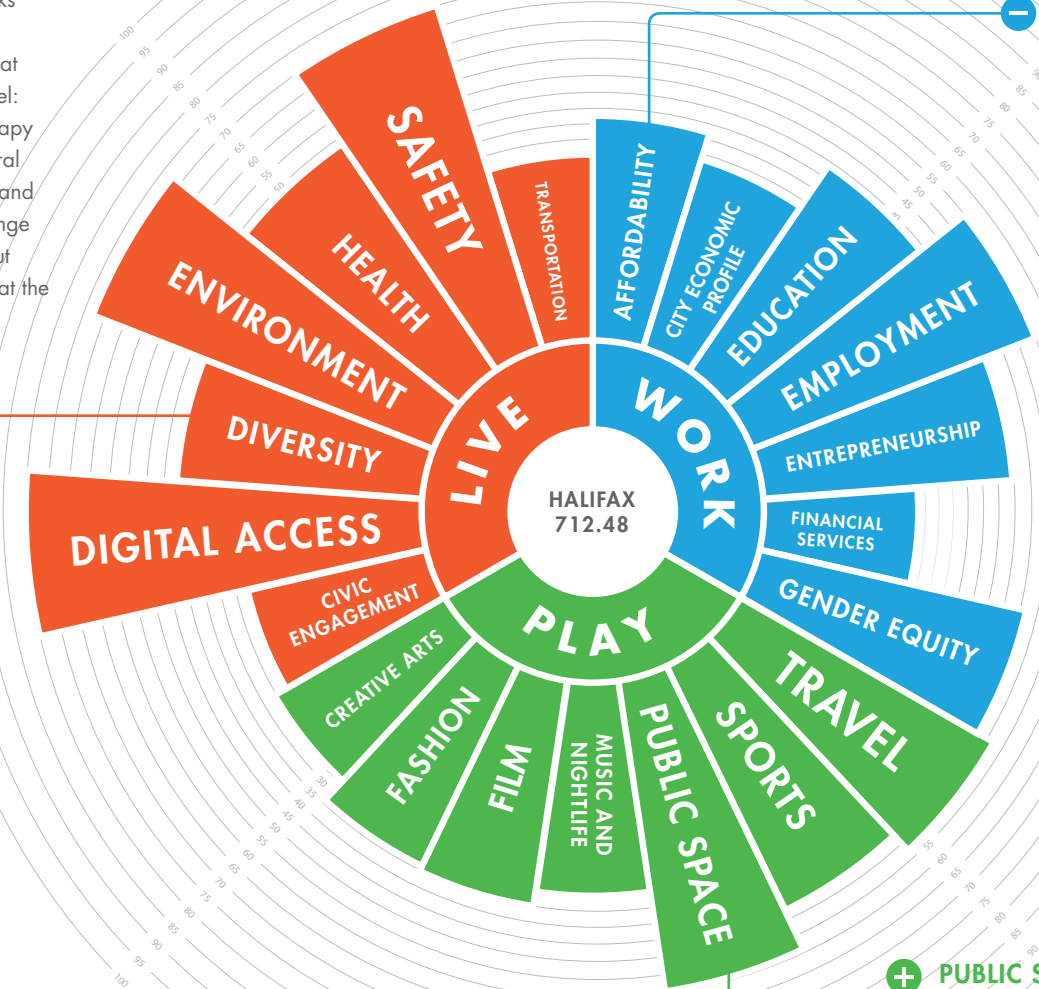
ks
at
el:
apy
ral
and
nge
ut
at the

100
95
90
85
80
75
70
65
60
55
50

SAFETY
TRANSPORTATION
HEALTH
ENVIRONMENT
DIVERSITY
DIGITAL ACCESS
CIVIC ENGAGEMENT
LIVE

AFFORDABILITY
CITY ECONOMIC PROFILE
EDUCATION
EMPLOYMENT
ENTREPRENEURSHIP
FINANCIAL SERVICES
GENDER EQUITY
WORK

HALIFAX
712.48

PLAY
CREATIVE ARTS
FASHION
FILM
MUSIC AND NIGHTLIFE
PUBLIC SPACE
SPORTS
TRAVEL

30
35
40
45
50
55
60
65
70
75
80
85
90
95
100

PUBLIC S